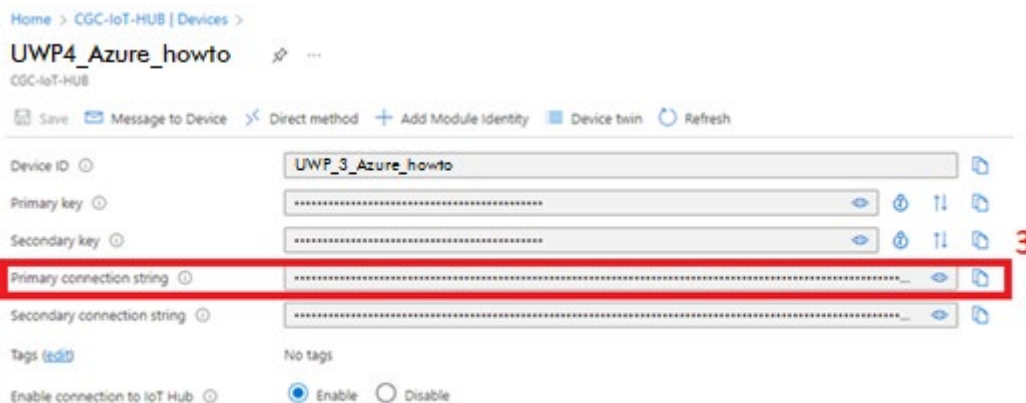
Home > CGC-IoT-HUB | Devices >

UWP4_Azure_howto

CGC-IoT-HUB

Save Message to Device Direct method + Add Module Identity Device twin Refresh

Device ID ⓘ UWP_3_Azure_howto

Primary key ⓘ ••••••••••••••••••••••••••••••••••••••••••••••••

Secondary key ⓘ ••••••••••••••••••••••••••••••••••••••••••••••••

3

Primary connection string ⓘ ••••••••••••••••••••••••••••••••••••••••••••••••••••••••••••••••••••••••••••••••••••••••••••...

Secondary connection string ⓘ ••••••••••••••••••••••••••••••••••••••••••••••••••••••••••••••••••••••••••••••••••••••••••••...

Tags (edit) No tags

Enable connection to IoT Hub ⓘ Enable Disable